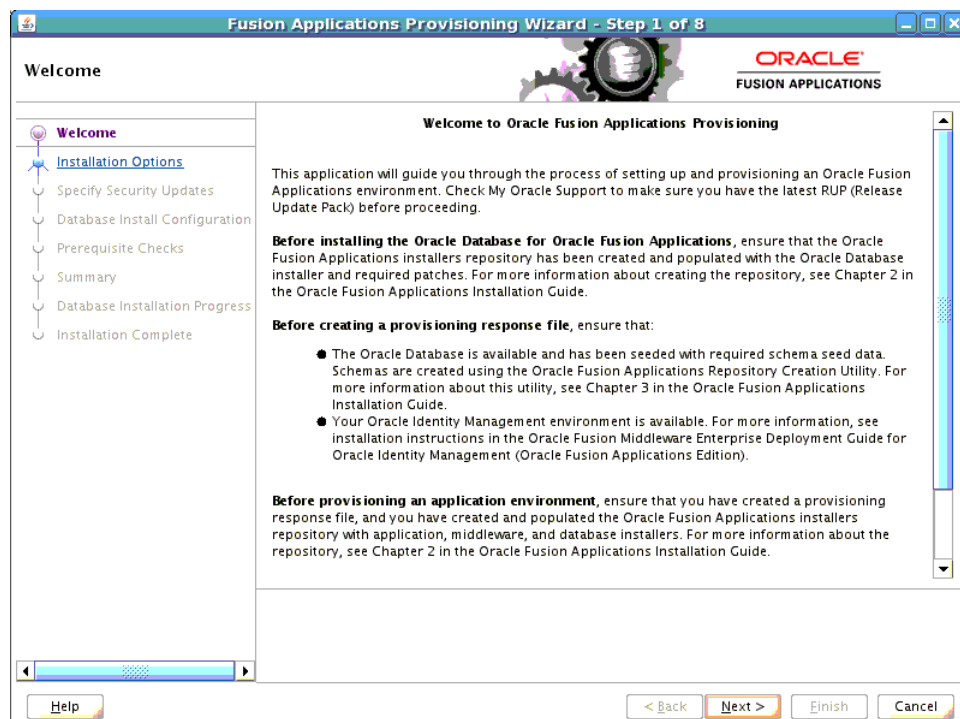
Fusion Applications Provisioning Wizard - Step 1 of 8

Welcome

ORACLE
FUSION APPLICATIONS

Welcome
Installation Options
Specify Security Updates
Database Install Configuration
Prerequisite Checks
Summary
Database Installation Progress
Installation Complete

Welcome to Oracle Fusion Applications Provisioning

This application will guide you through the process of setting up and provisioning an Oracle Fusion Applications environment. Check My Oracle Support to make sure you have the latest RUP (Release Update Pack) before proceeding.

**Before installing the Oracle Database for Oracle Fusion Applications**, ensure that the Oracle Fusion Applications installers repository has been created and populated with the Oracle Database installer and required patches. For more information about creating the repository, see Chapter 2 in the Oracle Fusion Applications Installation Guide.

**Before creating a provisioning response file**, ensure that:

- The Oracle Database is available and has been seeded with required schema seed data. Schemas are created using the Oracle Fusion Applications Repository Creation Utility. For more information about this utility, see Chapter 3 in the Oracle Fusion Applications Installation Guide.
- Your Oracle Identity Management environment is available. For more information, see installation instructions in the Oracle Fusion Middleware Enterprise Deployment Guide for Oracle Identity Management (Oracle Fusion Applications Edition).

**Before provisioning an application environment**, ensure that you have created a provisioning response file, and you have created and populated the Oracle Fusion Applications installers repository with application, middleware, and database installers. For more information about the repository, see Chapter 2 in the Oracle Fusion Applications Installation Guide.

Help
< Back
Next >
Finish
Cancel